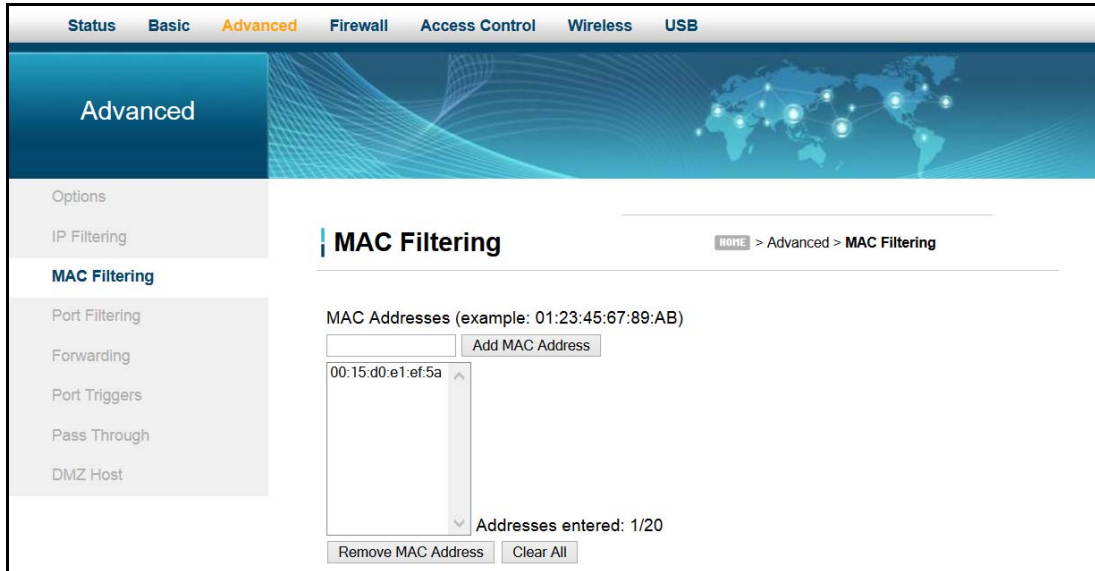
Status Basic Advanced Firewall Access Control Wireless USB

Advanced

Options
IP Filtering
MAC Filtering
Port Filtering
Forwarding
Port Triggers
Pass Through
DMZ Host

MAC Filtering

HOME > Advanced > MAC Filtering

MAC Addresses (example: 01:23:45:67:89:AB)

Add MAC Address

00:15:d0:e1:ef:5a

Addresses entered: 1/20

Remove MAC Address Clear All